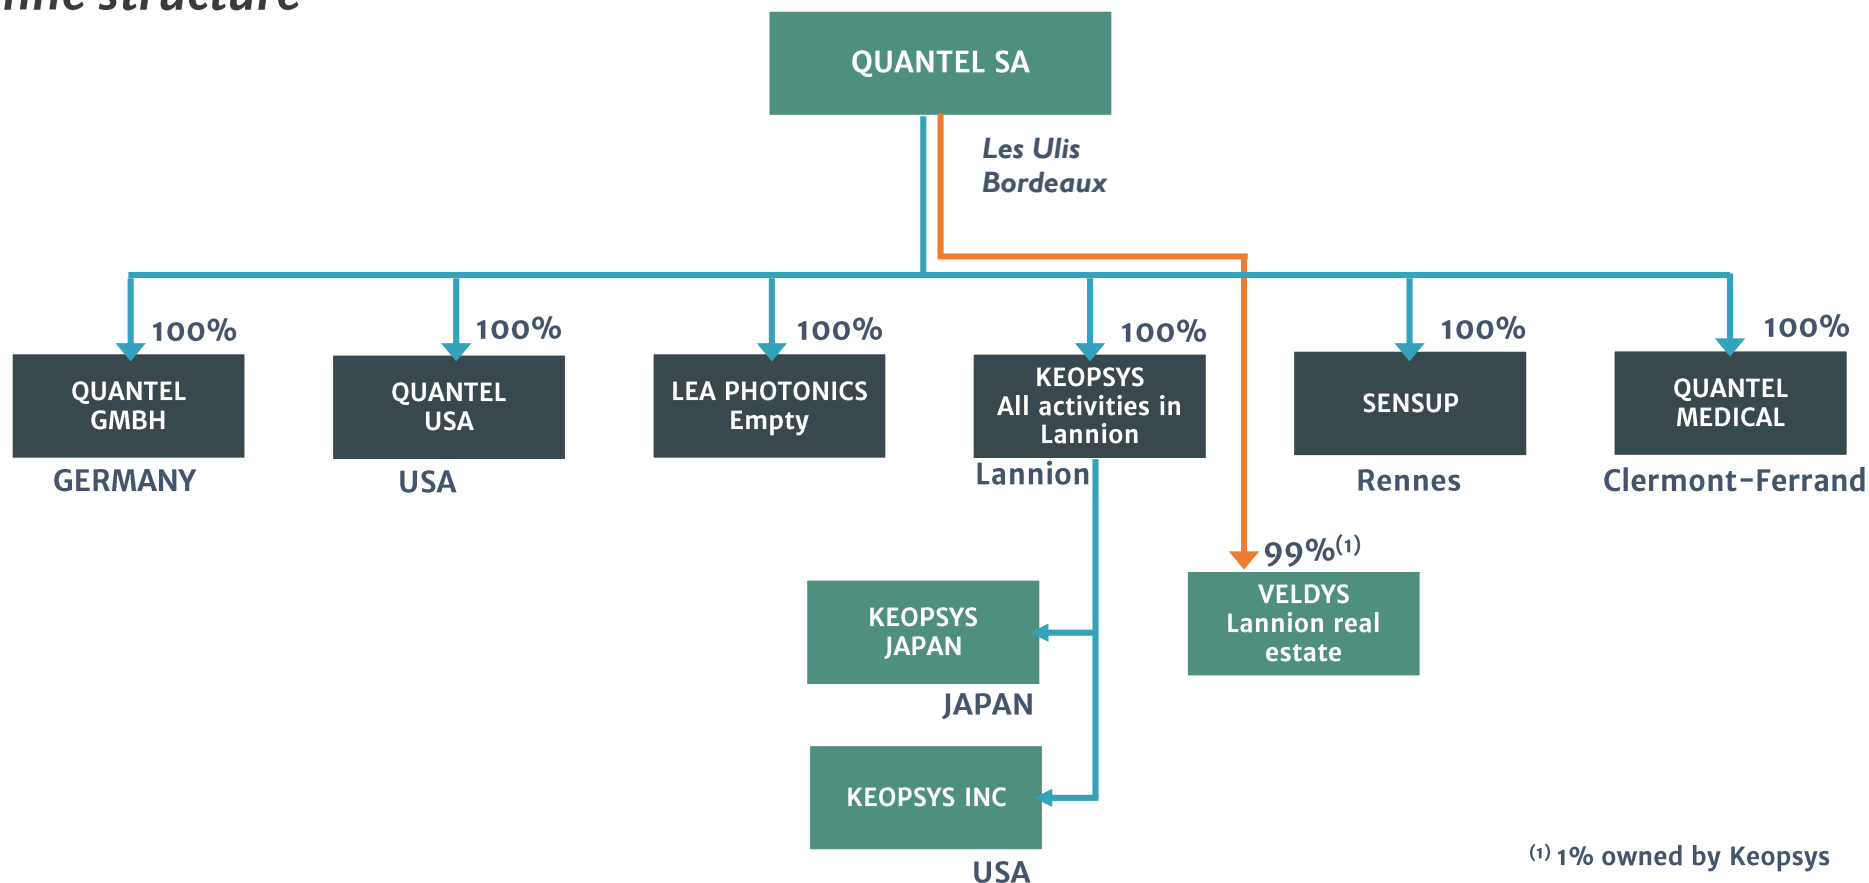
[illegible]

QUANTEL SA

Les Ulis
Bordeaux

100%
QUANTEL GMBH
GERMANY

100%
QUANTEL USA
USA

100%
LEA PHOTONICS Empty

100%
KEOPSYS All activities in Lannion
Lannion

100%
SENSUP
Rennes

100%
QUANTEL MEDICAL
Clermont-Ferrand

KEOPSYS JAPAN
JAPAN

KEOPSYS INC
USA

$99\%^{(1)}$
VELDYS Lannion real estate

$^{(1)}$ 1% owned by Keopsys